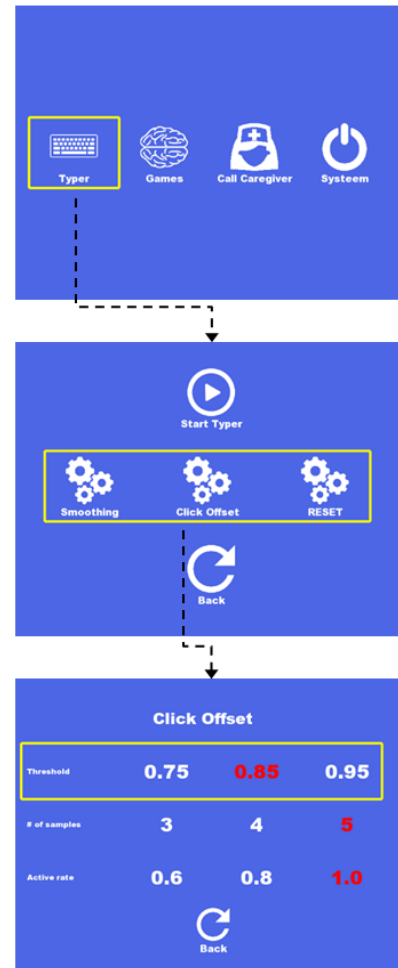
Typer
Games
Call Caregiver
Systeem

Start Typer
Smoothing
Click Offset
RESET
Back

Click Offset

| Threshold | 0.75 | 0.85 | 0.95 |
|---|---|---|---|
| # of samples | 3 | 4 | 5 |
| Active rate | 0.6 | 0.8 | 1.0 |

Back